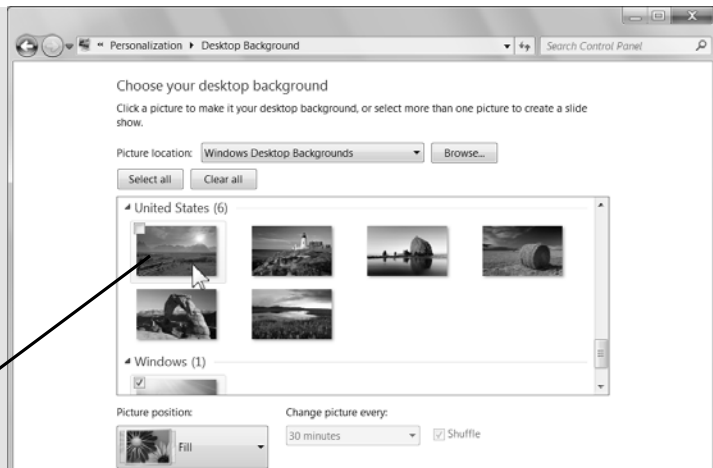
« Personalization ▸ Desktop Background

Search Control Panel

Choose your desktop background

Click a picture to make it your desktop background, or select more than one picture to create a slide show.

Picture location: Windows Desktop Backgrounds

Browse...

Select all

Clear all

United States (6)

Windows (1)

Picture position:

Fill

Change picture every:

30 minutes

Shuffle